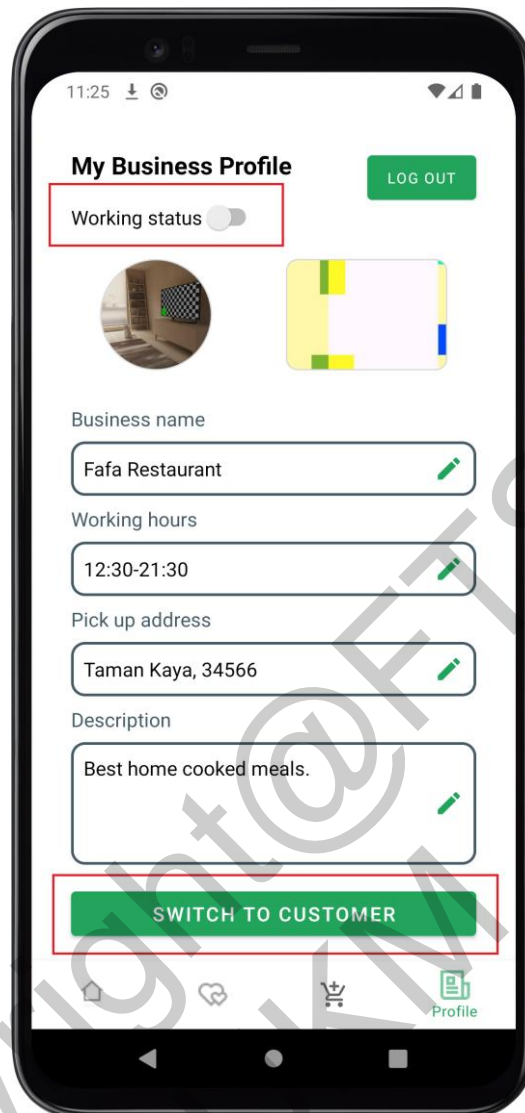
11:25

My Business Profile

LOG OUT

Working status

Business name

Fafa Restaurant

Working hours

12:30-21:30

Pick up address

Taman Kaya, 34566

Description

Best home cooked meals.

SWITCH TO CUSTOMER

Profile

ght@FT
KM